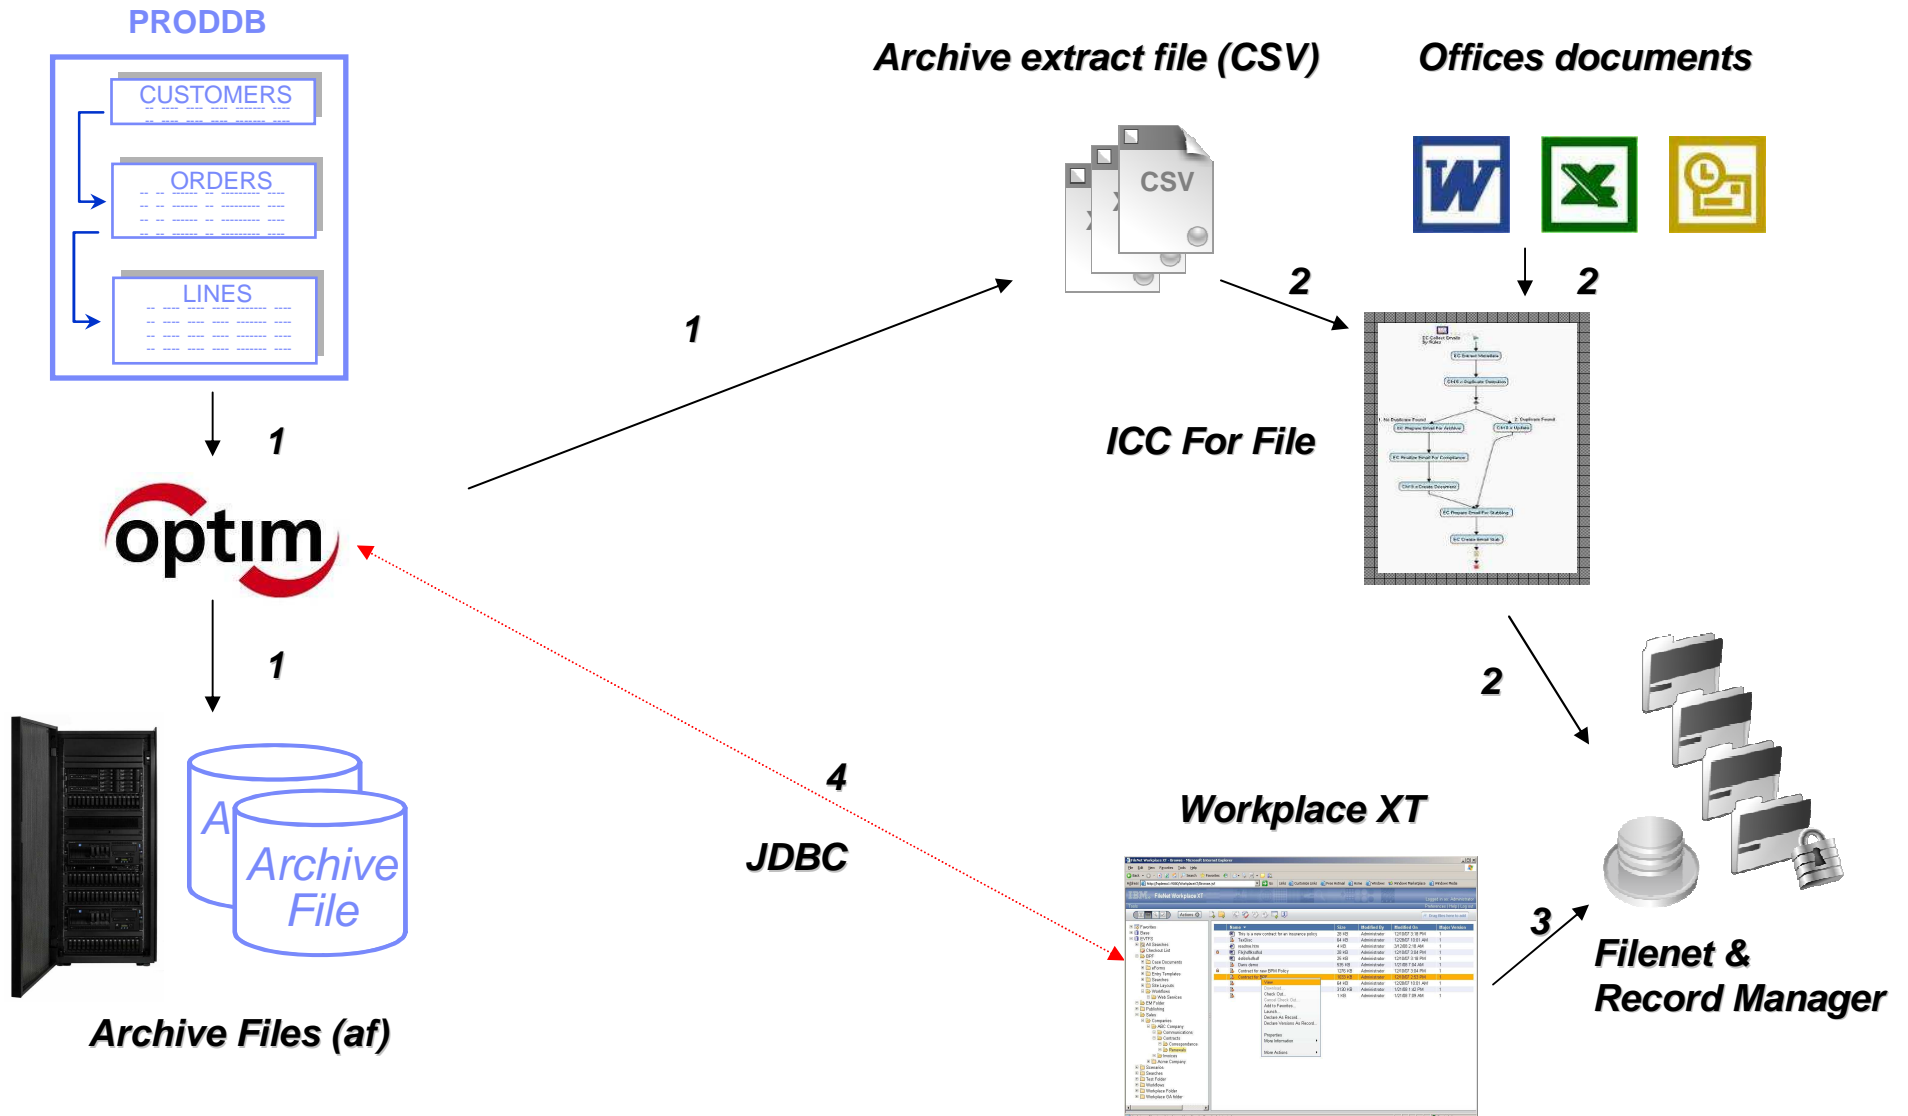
PRODDB

CUSTOMERS

ORDERS

LINES

1

optim

1

Archive File

Archive Files (af)

1

Archive extract file (CSV)

CSV

2

Offices documents

2

ICC For File

2

4

JDBC

Workplace XT

3

Filenet & Record Manager